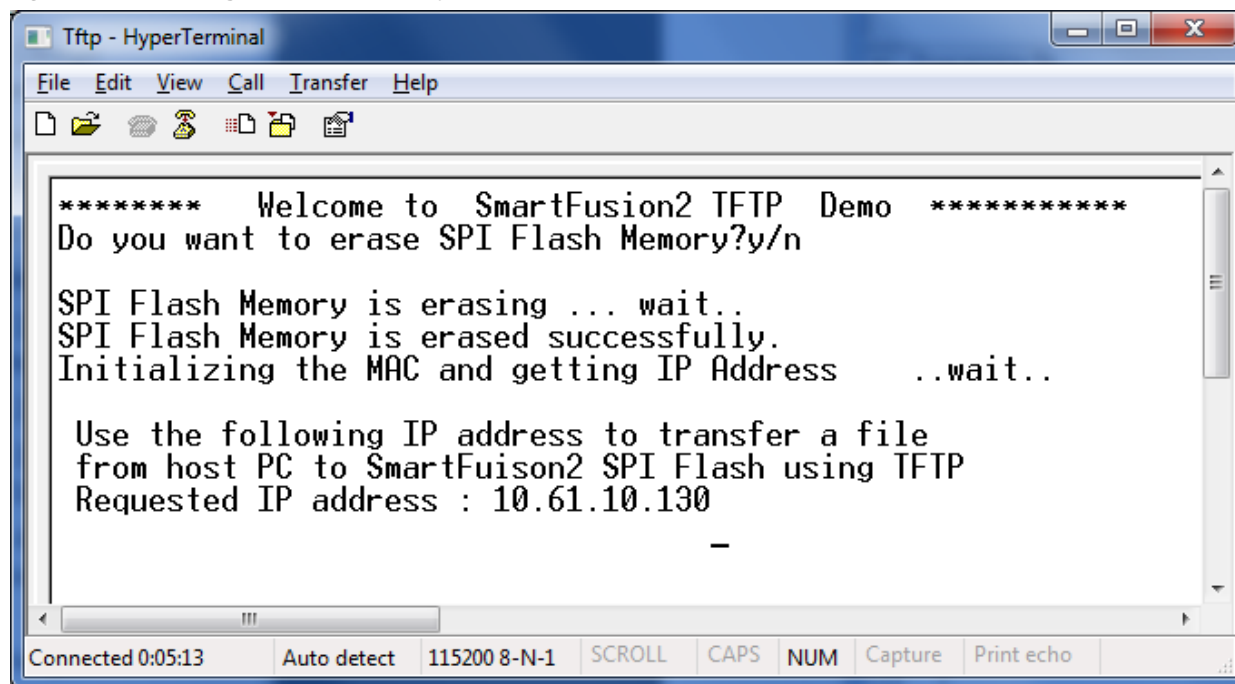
Tftp - HyperTerminal

File Edit View Call Transfer Help

******** Welcome to SmartFusion2 TFTP Demo ***********
Do you want to erase SPI Flash Memory?y/n

SPI Flash Memory is erasing ... wait..
SPI Flash Memory is erased successfully.
Initializing the MAC and getting IP Address ..wait..

Use the following IP address to transfer a file
from host PC to SmartFuison2 SPI Flash using TFTP
Requested IP address : 10.61.10.130

Connected 0:05:13 | Auto detect | 115200 8-N-1 | SCROLL | CAPS | NUM | Capture | Print echo